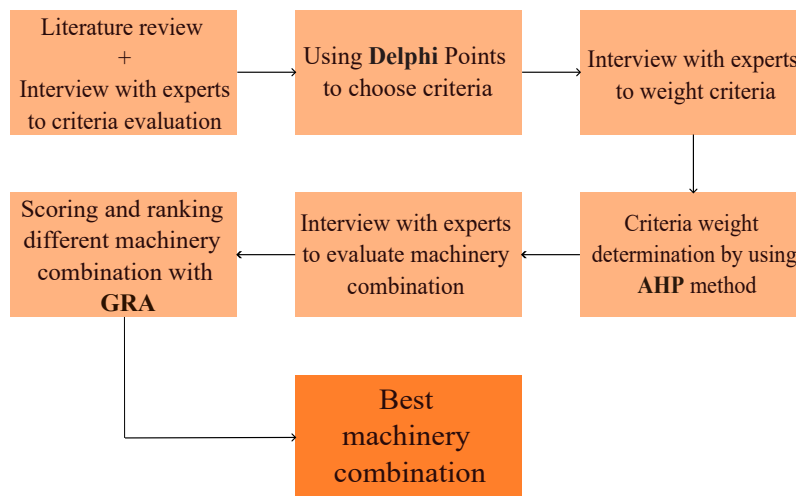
Literature review
+
Interview with experts to criteria evaluation

Using **Delphi** Points to choose criteria

Interview with experts to weight criteria

Criteria weight determination by using **AHP** method

Interview with experts to evaluate machinery combination

Scoring and ranking different machinery combination with **GRA**

Best machinery combination